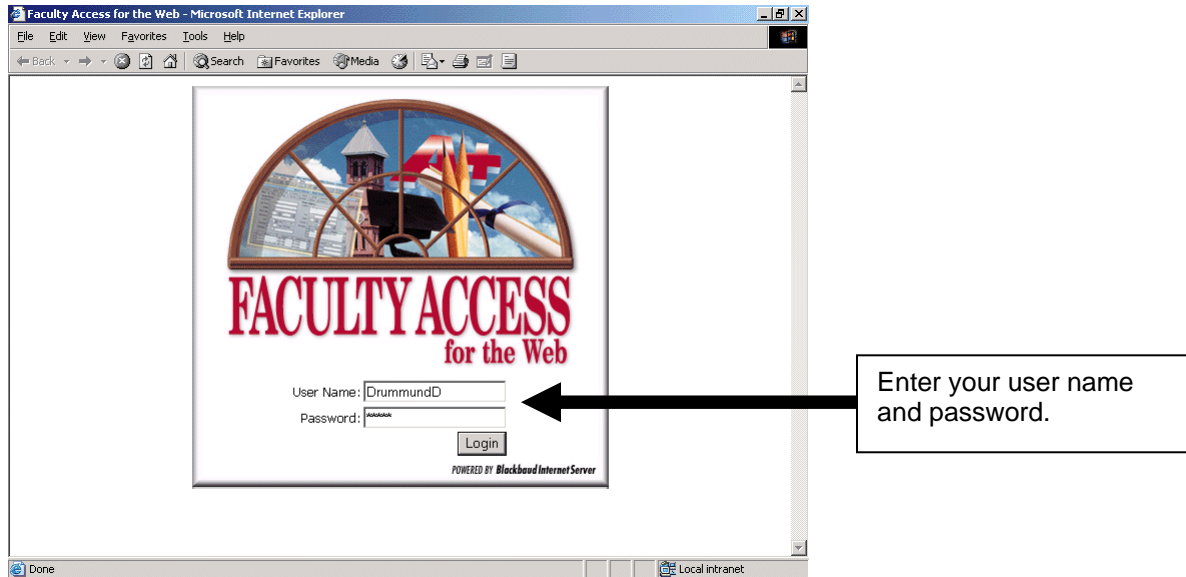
Faculty Access for the Web - Microsoft Internet Explorer

File Edit View Favorites Tools Help

Back Search Favorites Media

A+

FACULTY ACCESS
for the Web

User Name: DrummundD
Password: *****
Login

POWERED BY Blackbaud Internet Server

Enter your user name and password.

Done

Local intranet